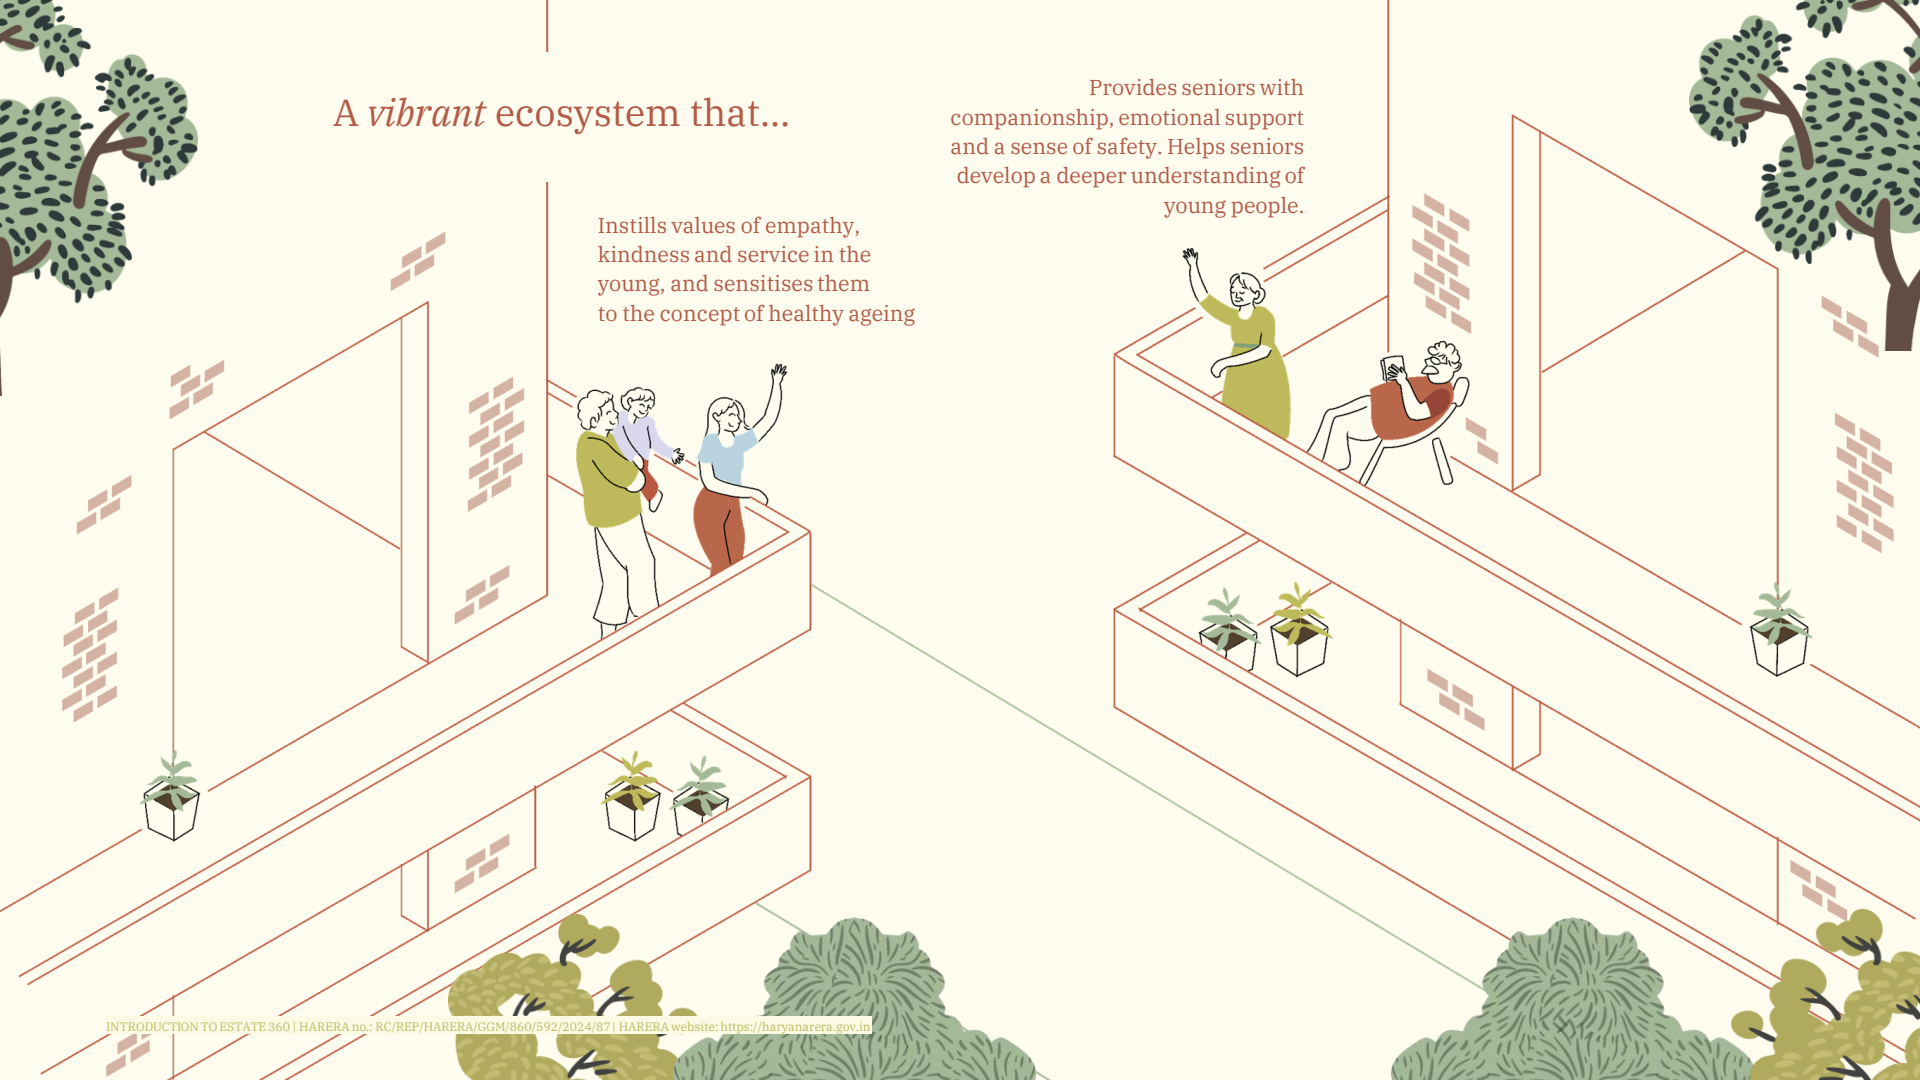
A vibrant ecosystem that...

Instills values of empathy, kindness and service in the young, and sensitises them to the concept of healthy ageing

Provides seniors with companionship, emotional support and a sense of safety. Helps seniors develop a deeper understanding of young people.

INTRODUCTION TO ESTATE 360 | HARERA no.: RC/REP/HARERA/GGM/860/592/2024/87 | HARERA website: https://haryanarera.gov.in